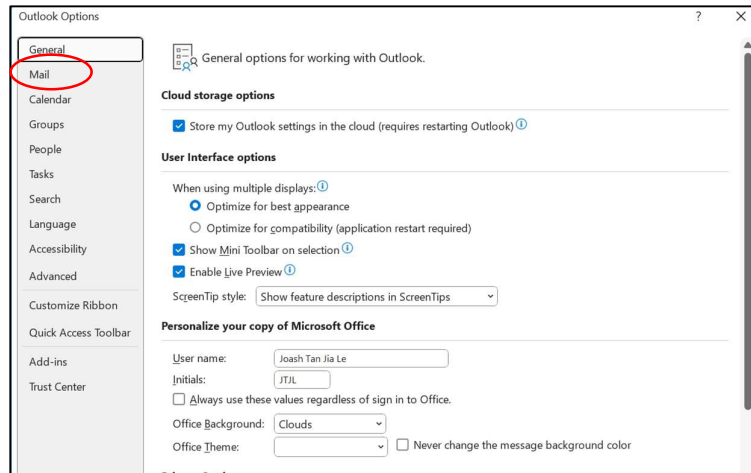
Outlook Options

?

General
Mail
Calendar
Groups
People
Tasks
Search
Language
Accessibility
Advanced
Customize Ribbon
Quick Access Toolbar
Add-ins
Trust Center

General options for working with Outlook.

Cloud storage options

Store my Outlook settings in the cloud (requires restarting Outlook)

User Interface options

When using multiple displays:
Optimize for best appearance
Optimize for compatibility (application restart required)
Show Mini Toolbar on selection
Enable Live Preview
ScreenTip style: Show feature descriptions in ScreenTips

Personalize your copy of Microsoft Office

User name: Joash Tan Jia Le
Initials: JTJL
Always use these values regardless of sign in to Office.
Office Background: Clouds
Office Theme:
Never change the message background color